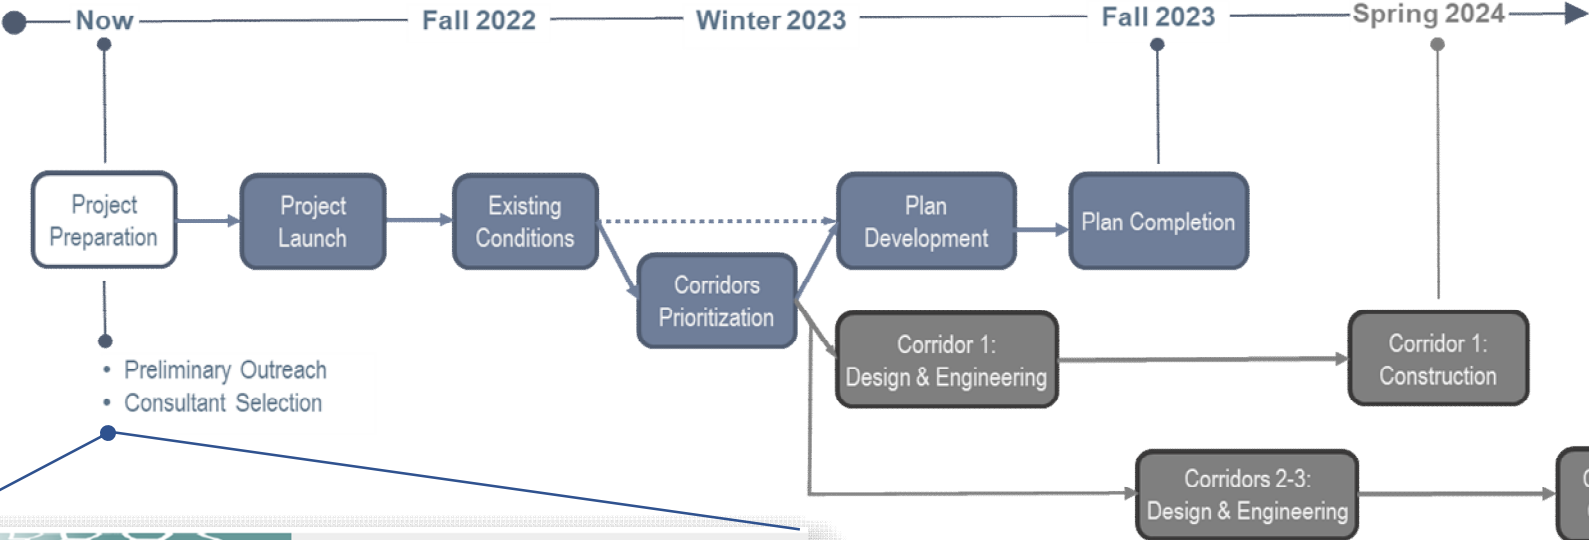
Now
Fall 2022
Winter 2023
Fall 2023
Spring 2024

Project Preparation

Project Launch

Existing Conditions

Corridors Prioritization

Plan Development

Plan Completion

Corridor 1: Design & Engineering

Corridor 1: Construction

Corridors 2-3: Design & Engineering

• Preliminary Outreach
• Consultant Selection